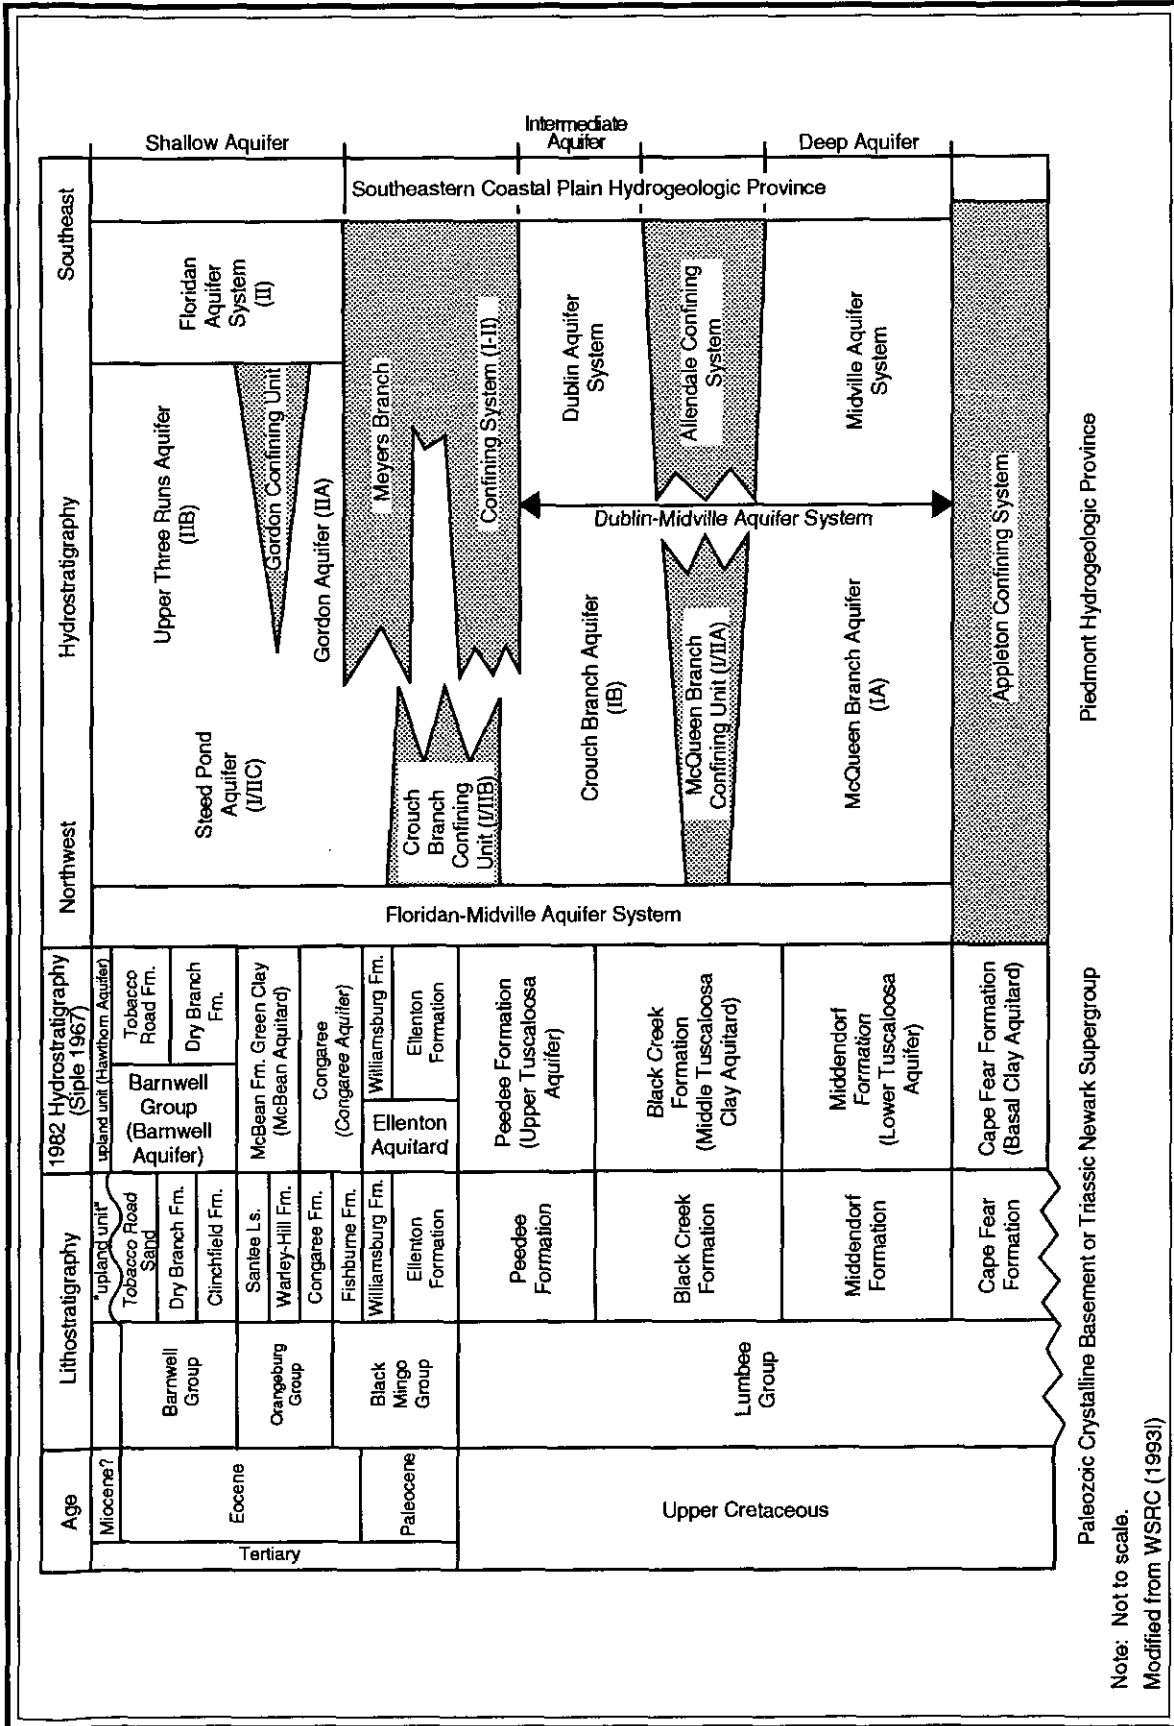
Shallow Aquifer

Intermediate Aquifer

Deep Aquifer

Southeastern Coastal Plain Hydrogeologic Province

Age

Lithostratigraphy

1982 Hydrostratigraphy (Siple 1967)

Hydrostratigraphy

Southeast

Northwest

Floridan Aquifer System (II)

Upper Three Runs Aquifer (IIB)

Gordon Confining Unit

Gordon Aquifer (IIA)

Meyers Branch Confining System (I-II)

Dublin Aquifer System

Allendale Confining System

Midville Aquifer System

Dublin-Midville Aquifer System

Steed Pond Aquifer (I/IIC)

Crouch Branch Confining Unit (I/IIB)

Crouch Branch Aquifer (IB)

McQueen Branch Confining Unit (I/IIA)

McQueen Branch Aquifer (IA)

Appleton Confining System

Piedmont Hydrogeologic Province

Floridan-Midville Aquifer System

upland unit (Hawthorn Aquifer)

Tobacco Road Fm.

Dry Branch Fm.

Barnwell Group (Barnwell Aquifer)

McBean Fm. Green Clay (McBean Aquitard)

Congaree (Congaree Aquifer)

Williamsburg Fm.

Ellenton Formation

Ellenton Aquitard

Peedee Formation (Upper Tuscaloosa Aquifer)

Black Creek Formation (Middle Tuscaloosa Clay Aquitard)

Middendorf Formation (Lower Tuscaloosa Aquifer)

Cape Fear Formation (Basal Clay Aquitard)

"upland unit"

Tobacco Road Sand

Dry Branch Fm.

Clinchfield Fm.

Santee Ls.

Warley-Hill Fm.

Congaree Fm.

Fishburne Fm.

Williamsburg Fm.

Ellenton Formation

Peedee Formation

Black Creek Formation

Middendorf Formation

Cape Fear Formation

Barnwell Group

Orangeburg Group

Black Mingo Group

Lumbee Group

Miocene?

Eocene

Paleocene

Tertiary

Upper Cretaceous

Paleozoic Crystalline Basement or Triassic Newark Supergroup

Note: Not to scale.

Modified from WSRC (1993)